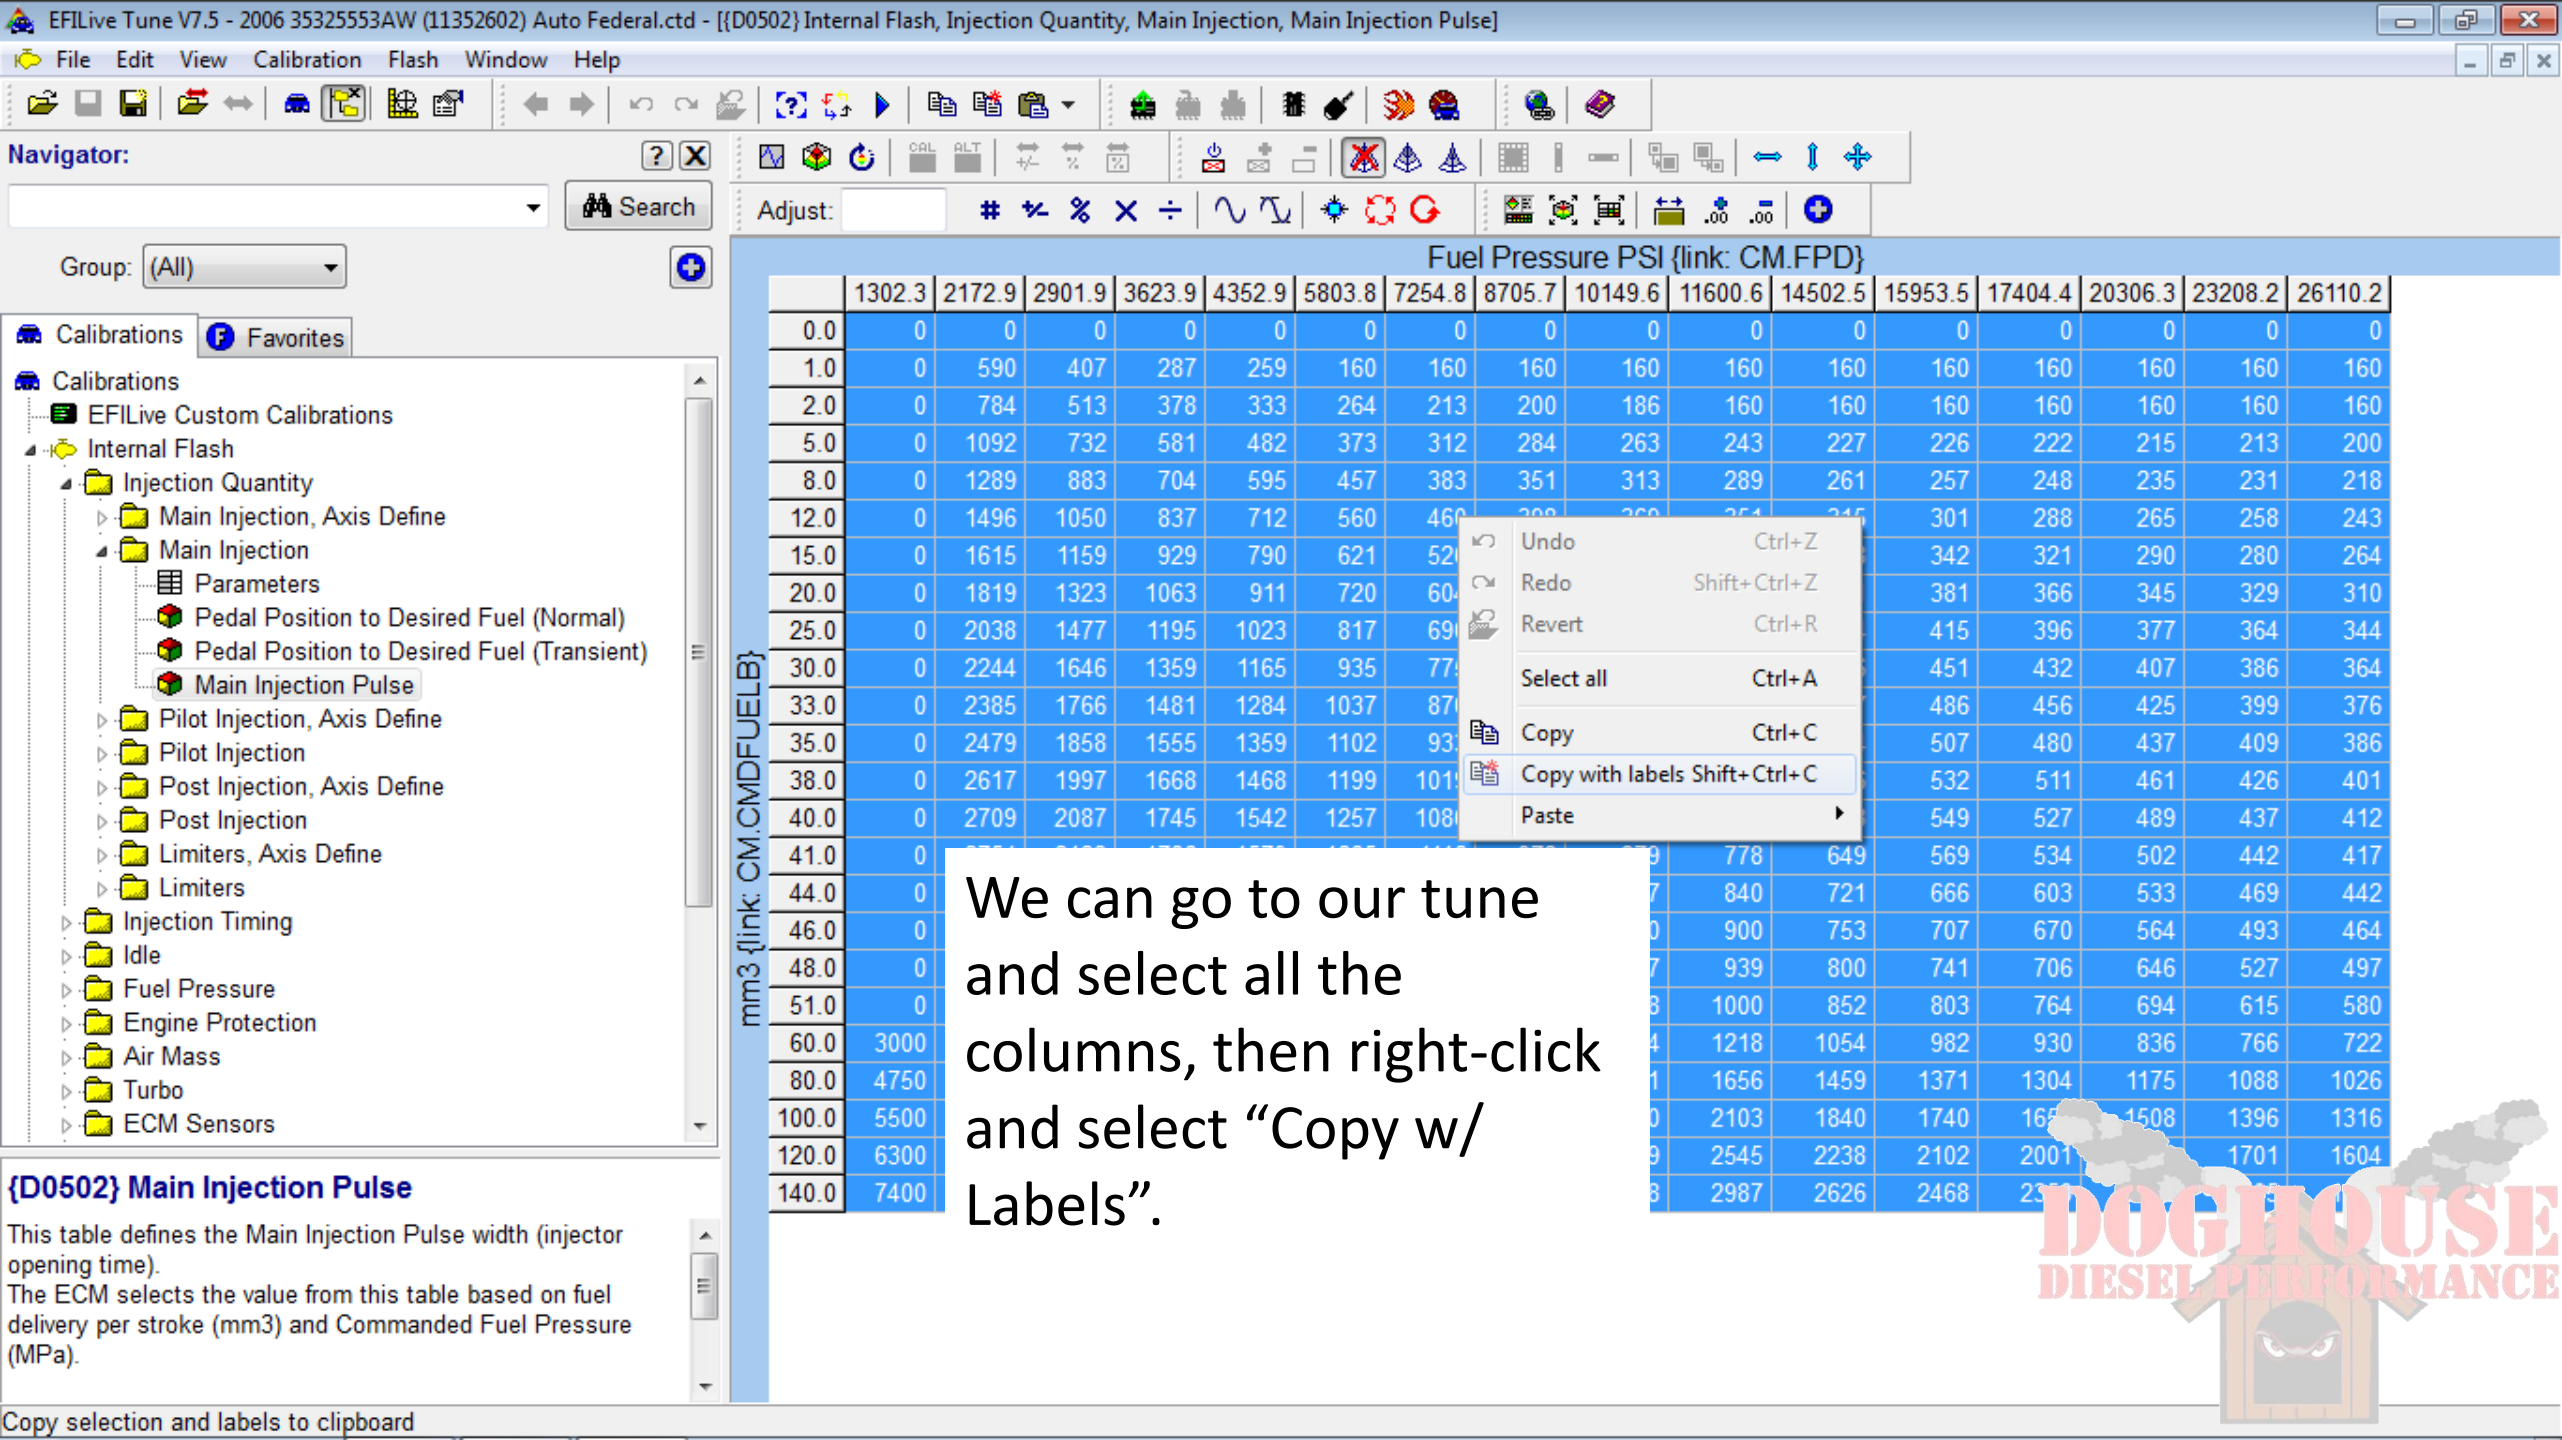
EFILive Tune V7.5 - 2006 35325553AW (11352602) Auto Federal.ctd - [{D0502} Internal Flash, Injection Quantity, Main Injection, Main Injection Pulse]

File Edit View Calibration Flash Window Help

Navigator:

Search

Group: (All)

Calibrations Favorites

Calibrations
EFILive Custom Calibrations
Internal Flash
Injection Quantity
Main Injection, Axis Define
Main Injection
Parameters
Pedal Position to Desired Fuel (Normal)
Pedal Position to Desired Fuel (Transient)
Main Injection Pulse
Pilot Injection, Axis Define
Pilot Injection
Post Injection, Axis Define
Post Injection
Limiters, Axis Define
Limiters
Injection Timing
Idle
Fuel Pressure
Engine Protection
Air Mass
Turbo
ECM Sensors

{D0502} Main Injection Pulse

This table defines the Main Injection Pulse width (injector opening time).
The ECM selects the value from this table based on fuel delivery per stroke (mm3) and Commanded Fuel Pressure (MPa).

Copy selection and labels to clipboard

Adjust:

Fuel Pressure PSI {link: CM.FPD}

mm3 {link: CM.CMDFUELB}

| | 1302.3 | 2172.9 | 2901.9 | 3623.9 | 4352.9 | 5803.8 | 7254.8 | 8705.7 | 10149.6 | 11600.6 | 14502.5 | 15953.5 | 17404.4 | 20306.3 | 23208.2 | 26110.2 |
|---|---|---|---|---|---|---|---|---|---|---|---|---|---|---|---|---|
| 0.0 | 0 | 0 | 0 | 0 | 0 | 0 | 0 | 0 | 0 | 0 | 0 | 0 | 0 | 0 | 0 | 0 |
| 1.0 | 0 | 590 | 407 | 287 | 259 | 160 | 160 | 160 | 160 | 160 | 160 | 160 | 160 | 160 | 160 | 160 |
| 2.0 | 0 | 784 | 513 | 378 | 333 | 264 | 213 | 200 | 186 | 160 | 160 | 160 | 160 | 160 | 160 | 160 |
| 5.0 | 0 | 1092 | 732 | 581 | 482 | 373 | 312 | 284 | 263 | 243 | 227 | 226 | 222 | 215 | 213 | 200 |
| 8.0 | 0 | 1289 | 883 | 704 | 595 | 457 | 383 | 351 | 313 | 289 | 261 | 257 | 248 | 235 | 231 | 218 |
| 12.0 | 0 | 1496 | 1050 | 837 | 712 | 560 | 46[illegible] | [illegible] | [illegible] | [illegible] | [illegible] | 301 | 288 | 265 | 258 | 243 |
| 15.0 | 0 | 1615 | 1159 | 929 | 790 | 621 | 52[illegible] | | | | | 342 | 321 | 290 | 280 | 264 |
| 20.0 | 0 | 1819 | 1323 | 1063 | 911 | 720 | 60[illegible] | | | | | 381 | 366 | 345 | 329 | 310 |
| 25.0 | 0 | 2038 | 1477 | 1195 | 1023 | 817 | 69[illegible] | | | | | 415 | 396 | 377 | 364 | 344 |
| 30.0 | 0 | 2244 | 1646 | 1359 | 1165 | 935 | 77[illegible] | | | | | 451 | 432 | 407 | 386 | 364 |
| 33.0 | 0 | 2385 | 1766 | 1481 | 1284 | 1037 | 87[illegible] | | | | | 486 | 456 | 425 | 399 | 376 |
| 35.0 | 0 | 2479 | 1858 | 1555 | 1359 | 1102 | 93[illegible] | | | | | 507 | 480 | 437 | 409 | 386 |
| 38.0 | 0 | 2617 | 1997 | 1668 | 1468 | 1199 | 101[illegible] | | | | | 532 | 511 | 461 | 426 | 401 |
| 40.0 | 0 | 2709 | 2087 | 1745 | 1542 | 1257 | 108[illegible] | | | | | 549 | 527 | 489 | 437 | 412 |
| 41.0 | 0 | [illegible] | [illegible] | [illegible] | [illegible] | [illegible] | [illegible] | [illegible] | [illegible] | 778 | 649 | 569 | 534 | 502 | 442 | 417 |
| 44.0 | 0 | | | | | | | | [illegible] | 840 | 721 | 666 | 603 | 533 | 469 | 442 |
| 46.0 | 0 | | | | | | | | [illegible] | 900 | 753 | 707 | 670 | 564 | 493 | 464 |
| 48.0 | 0 | | | | | | | | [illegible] | 939 | 800 | 741 | 706 | 646 | 527 | 497 |
| 51.0 | 0 | | | | | | | | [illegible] | 1000 | 852 | 803 | 764 | 694 | 615 | 580 |
| 60.0 | 3000 | | | | | | | | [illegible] | 1218 | 1054 | 982 | 930 | 836 | 766 | 722 |
| 80.0 | 4750 | | | | | | | | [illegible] | 1656 | 1459 | 1371 | 1304 | 1175 | 1088 | 1026 |
| 100.0 | 5500 | | | | | | | | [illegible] | 2103 | 1840 | 1740 | 16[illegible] | 1508 | 1396 | 1316 |
| 120.0 | 6300 | | | | | | | | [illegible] | 2545 | 2238 | 2102 | 2001 | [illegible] | 1701 | 1604 |
| 140.0 | 7400 | | | | | | | | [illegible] | 2987 | 2626 | 2468 | 23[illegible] | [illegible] | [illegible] | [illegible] |

Undo Ctrl+Z
Redo Shift+Ctrl+Z
Revert Ctrl+R
Select all Ctrl+A
Copy Ctrl+C
Copy with labels Shift+Ctrl+C
Paste

We can go to our tune and select all the columns, then right-click and select “Copy w/ Labels”.

DOGHOUSE
DIESEL PERFORMANCE